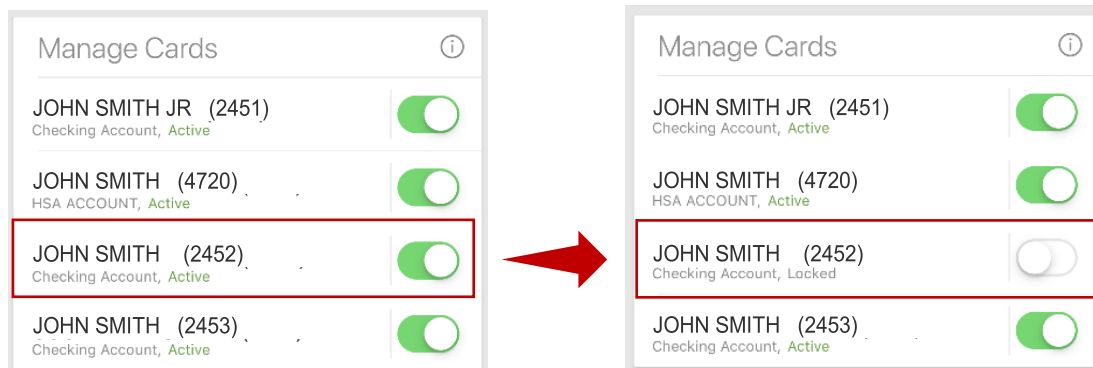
Manage Cards

JOHN SMITH JR (2451)
Checking Account, Active

JOHN SMITH (4720)
HSA ACCOUNT, Active

JOHN SMITH (2452)
Checking Account, Active

JOHN SMITH (2453)
Checking Account, Active

Manage Cards

JOHN SMITH JR (2451)
Checking Account, Active

JOHN SMITH (4720)
HSA ACCOUNT, Active

JOHN SMITH (2452)
Checking Account, Locked

JOHN SMITH (2453)
Checking Account, Active